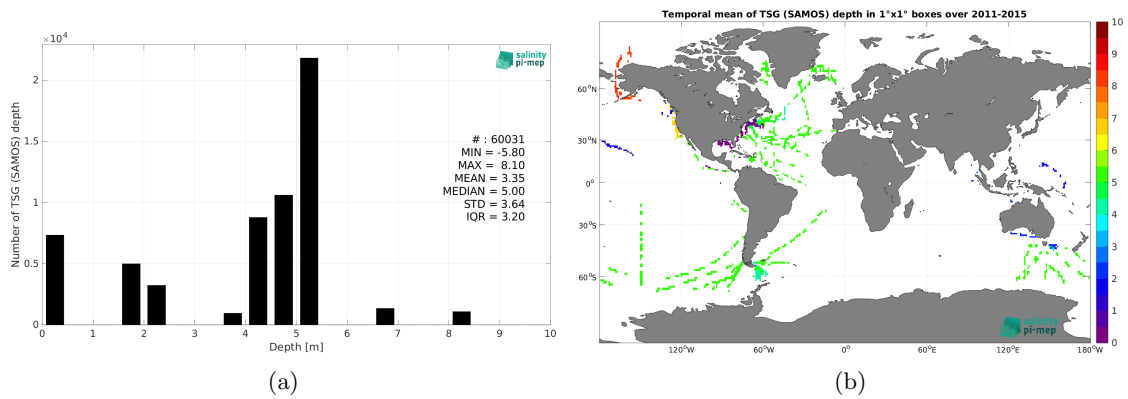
$\times 10^4$

salinity pi-mep

Number of TSG (SAMOS) depth

2

1.5

1

0.5

0

# : 60031
MIN = -5.80
MAX = 8.10
MEAN = 3.35
MEDIAN = 5.00
STD = 3.64
IQR = 3.20

0 1 2 3 4 5 6 7 8 9 10

Depth [m]

(a)

Temporal mean of TSG (SAMOS) depth in 1°x1° boxes over 2011-2015

60°N

30°N

0°

30°S

60°S

120°W 60°W 0° 60°E 120°E 180°W

salinity pi-mep

10
9
8
7
6
5
4
3
2
1
0

(b)